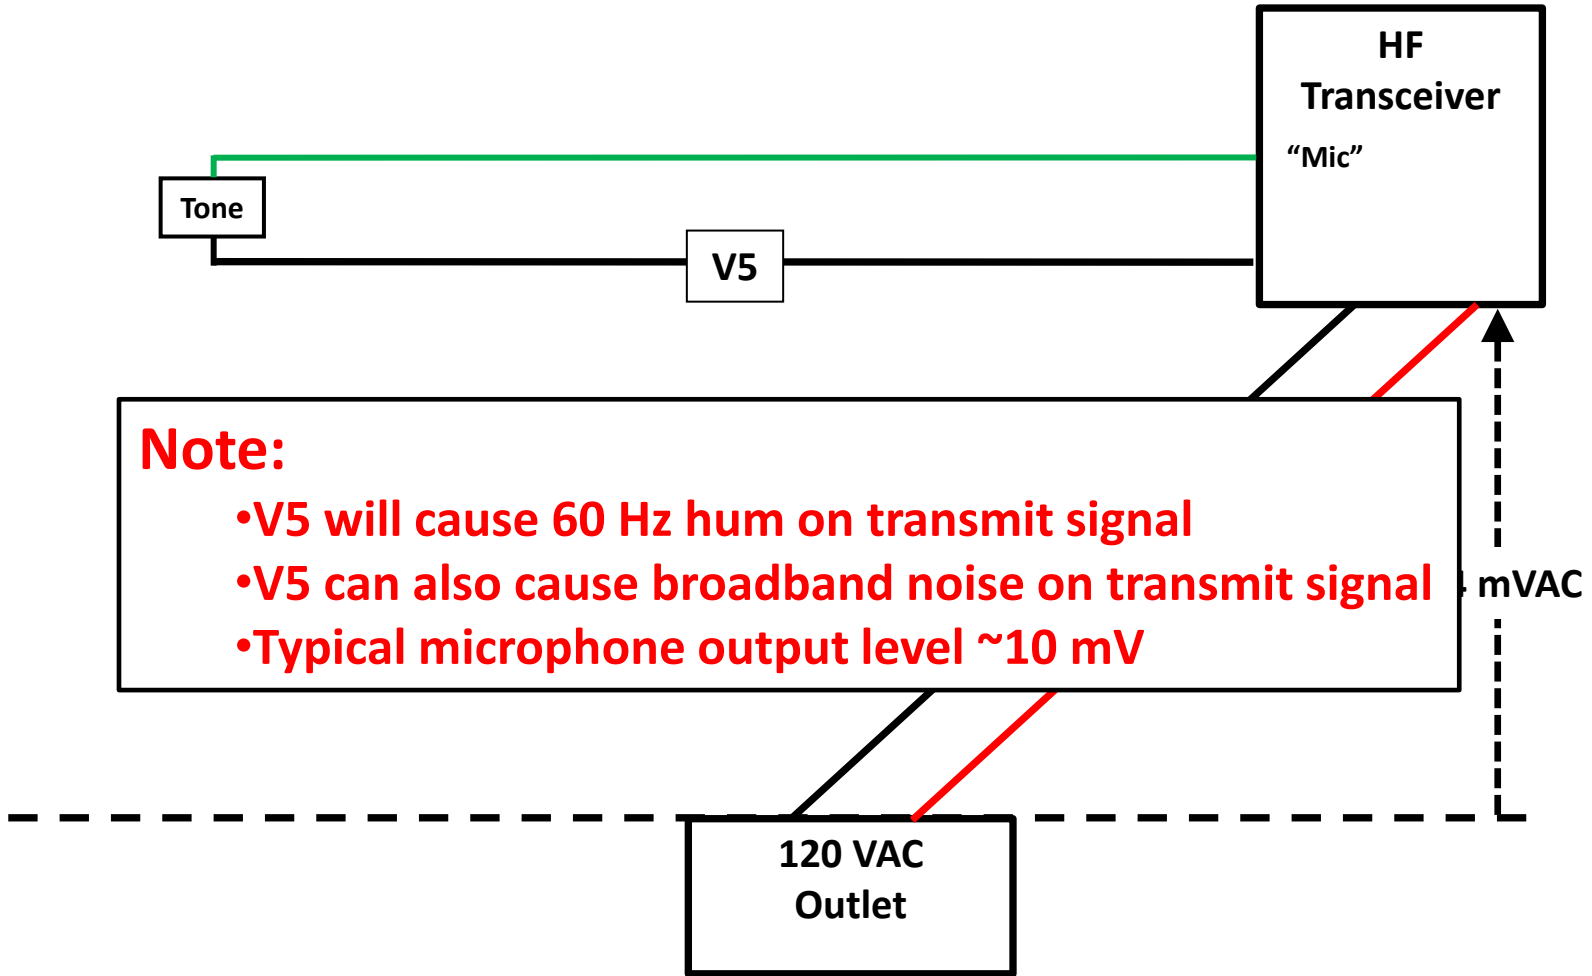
HF Transceiver

"Mic"

Tone

V5

Note:

•V5 will cause 60 Hz hum on transmit signal

•V5 can also cause broadband noise on transmit signal

•Typical microphone output level ~10 mV

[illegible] mVAC

120 VAC Outlet